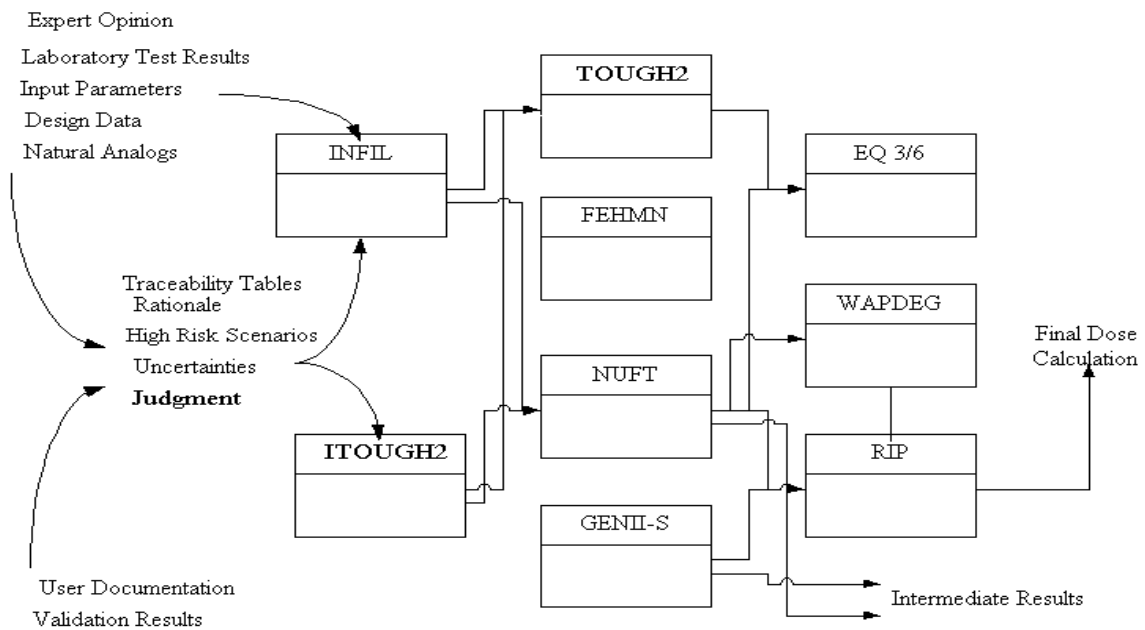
Expert Opinion
Laboratory Test Results
Input Parameters
Design Data
Natural Analogs

Traceability Tables
Rationale
High Risk Scenarios
Uncertainties
**Judgment**

User Documentation
Validation Results

INFIL

ITOUGH2

TOUGH2

FEHMN

NUFT

GENII-S

EQ 3/6

WAPDEG

RIP

Final Dose Calculation

Intermediate Results